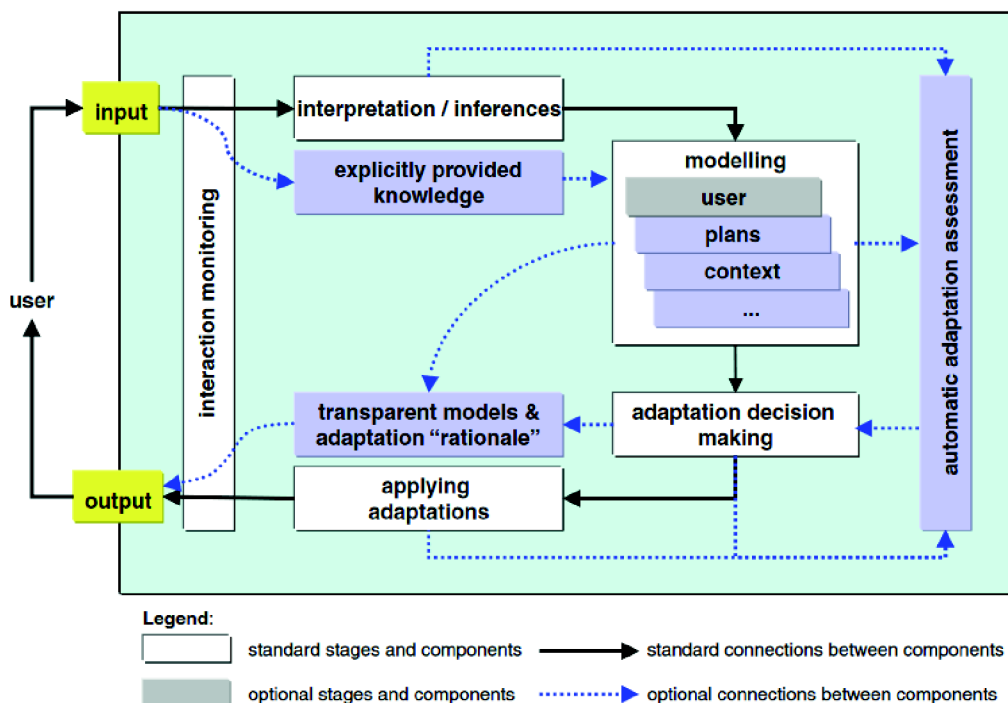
input

user

output

interaction monitoring

interpretation / inferences

explicitly provided knowledge

modelling

user

plans

context

...

automatic adaptation assessment

transparent models & adaptation “rationale”

adaptation decision making

applying adaptations

Legend:

standard stages and components

standard connections between components

optional stages and components

optional connections between components